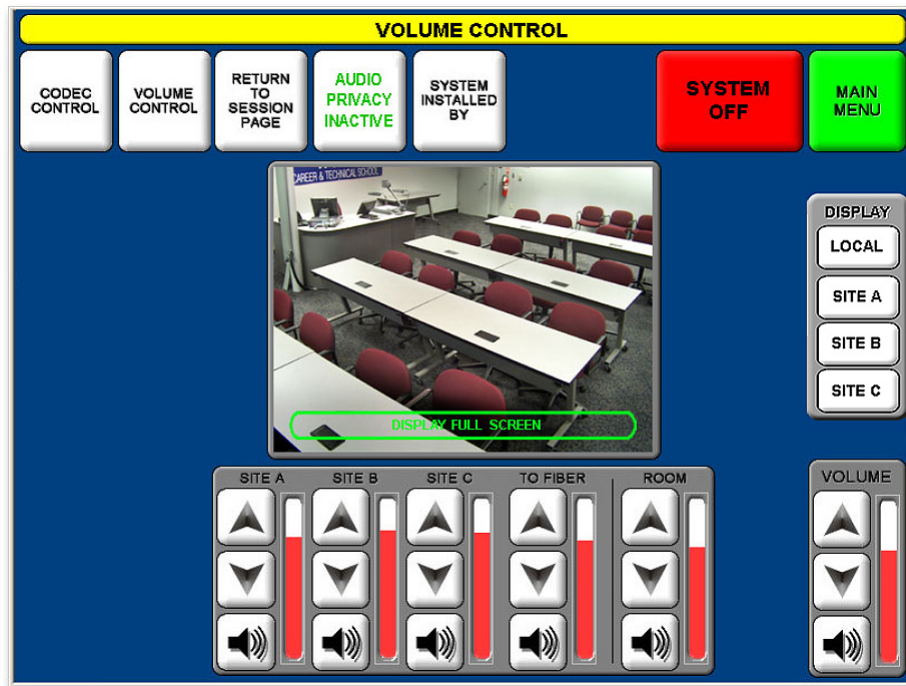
VOLUME CONTROL

CODEC CONTROL

VOLUME CONTROL

RETURN TO SESSION PAGE

AUDIO PRIVACY INACTIVE

SYSTEM INSTALLED BY

SYSTEM OFF

MAIN MENU

CAREER & TECHNICAL SCHOOL

DISPLAY FULL SCREEN

DISPLAY

LOCAL

SITE A

SITE B

SITE C

SITE A

SITE B

SITE C

TO FIBER

ROOM

VOLUME